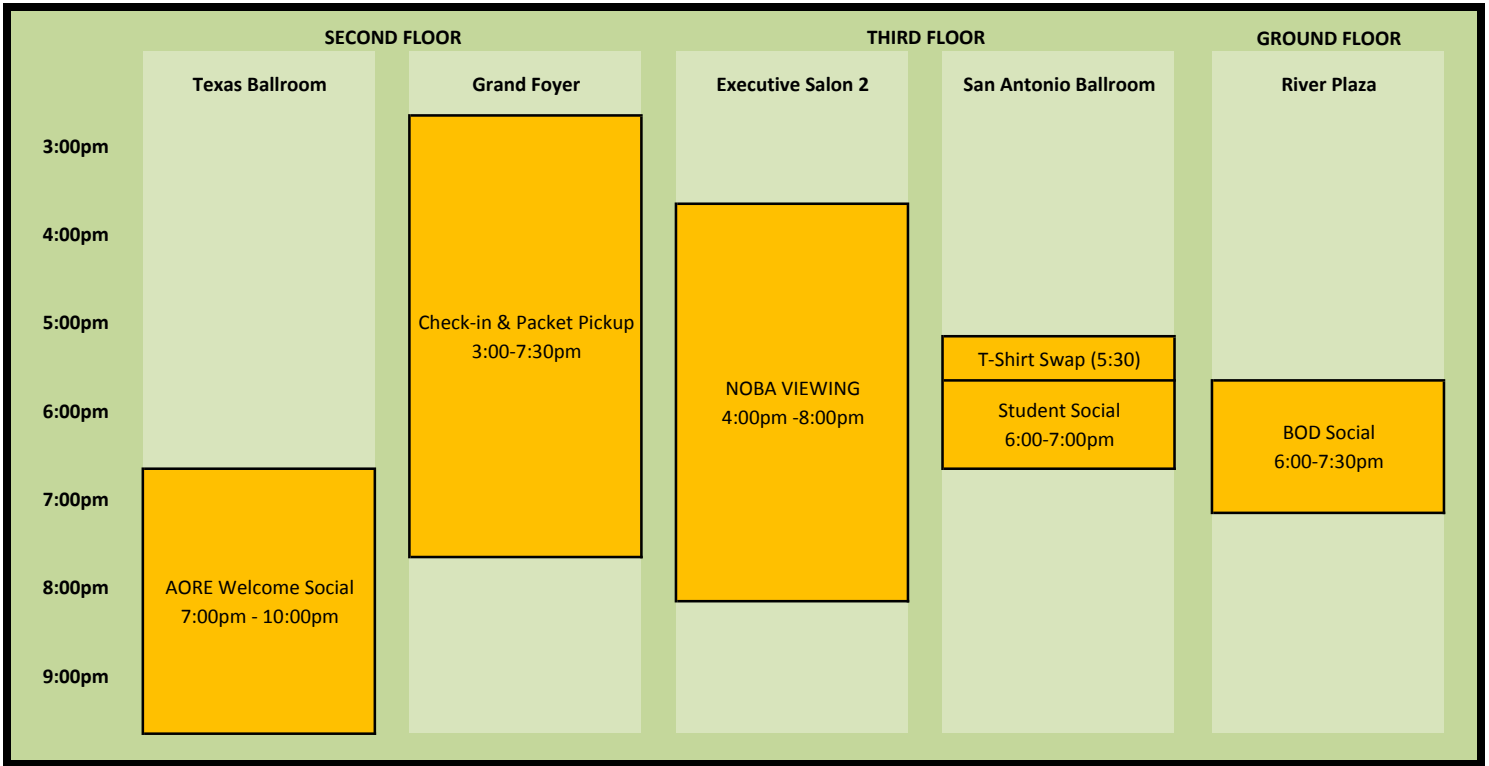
SECOND FLOOR

THIRD FLOOR

GROUND FLOOR

Texas Ballroom

Grand Foyer

Executive Salon 2

San Antonio Ballroom

River Plaza

3:00pm

4:00pm

5:00pm

6:00pm

7:00pm

8:00pm

9:00pm

Check-in & Packet Pickup
3:00-7:30pm

NOBA VIEWING
4:00pm -8:00pm

T-Shirt Swap (5:30)

Student Social
6:00-7:00pm

BOD Social
6:00-7:30pm

AORE Welcome Social
7:00pm - 10:00pm